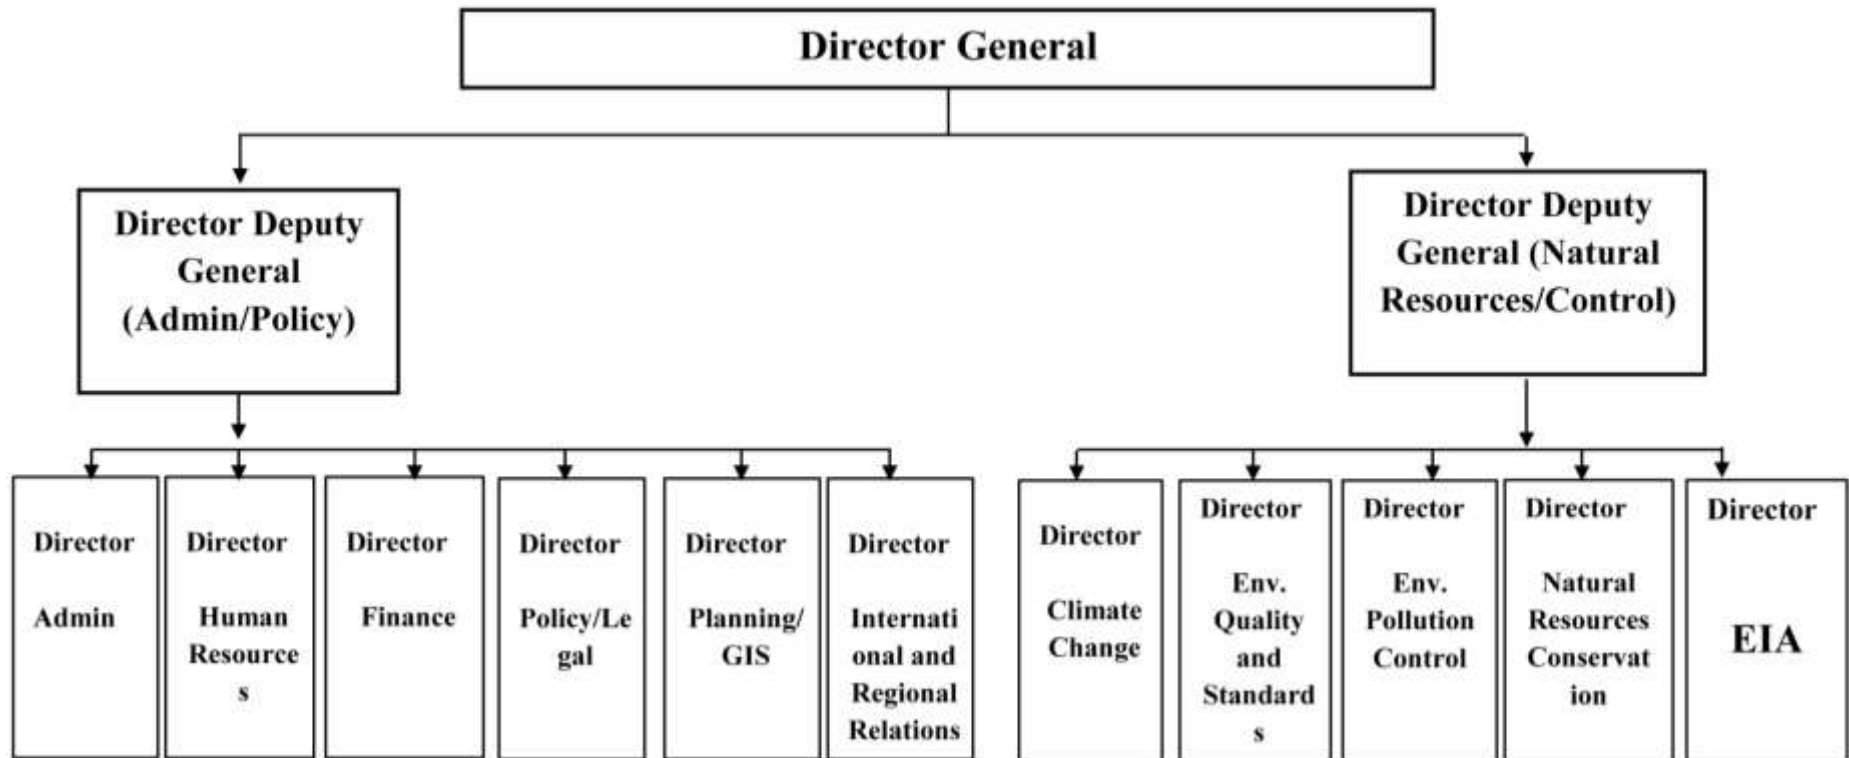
Director General

Director Deputy General (Admin/Policy)

Director Deputy General (Natural Resources/Control)

Director Admin

Director Human Resources

Director Finance

Director Policy/Legal

Director Planning/ GIS

Director International and Regional Relations

Director Climate Change

Director Env. Quality and Standards

Director Env. Pollution Control

Director Natural Resources Conservation

Director EIA